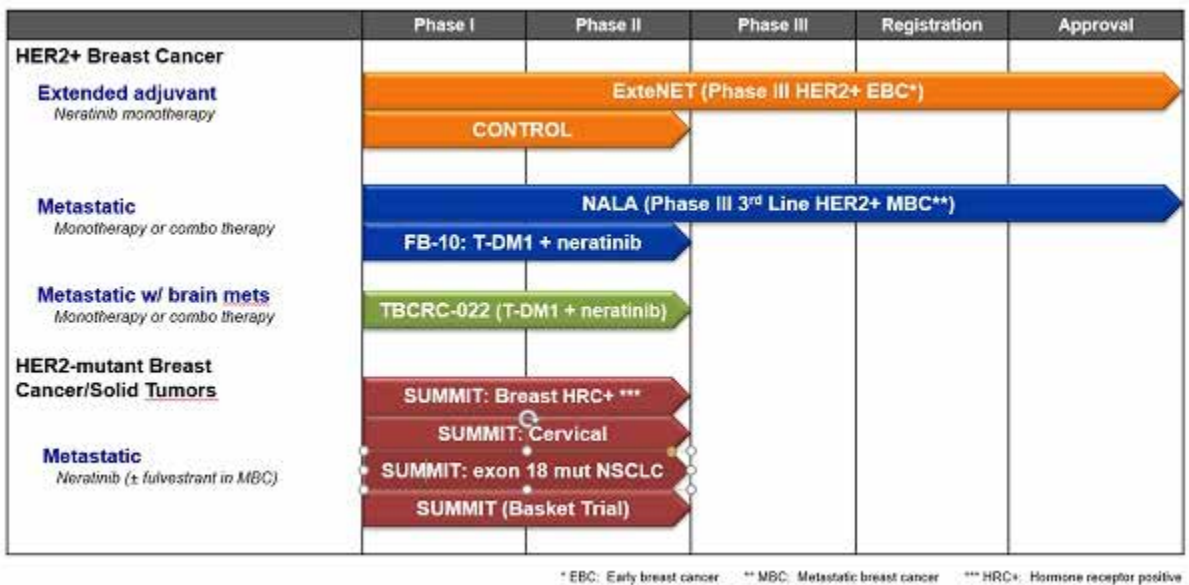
| | Phase I | Phase II | Phase III | Registration | Approval |
|---|---|---|---|---|---|
| HER2+ Breast Cancer | | | | | |
| Extended adjuvant<br>Neratinib monotherapy | ExteNET (Phase III HER2+ EBC*) | | | | |
| | CONTROL | | | | |
| Metastatic<br>Monotherapy or combo therapy | NALA (Phase III 3rd Line HER2+ MBC**) | | | | |
| | FB-10: T-DM1 + neratinib | | | | |
| Metastatic w/ brain mets<br>Monotherapy or combo therapy | TBCRC-022 (T-DM1 + neratinib) | | | | |
| HER2-mutant Breast Cancer/Solid Tumors | | | | | |
| | SUMMIT: Breast HRC+ *** | | | | |
| Metastatic<br>Neratinib (± fulvestrant in MBC) | SUMMIT: Cervical | | | | |
| | SUMMIT: exon 18 mut NSCLC | | | | |
| | SUMMIT (Basket Trial) | | | | |

* EBC: Early breast cancer ** MBC: Metastatic breast cancer *** HRC+: Hormone receptor positive